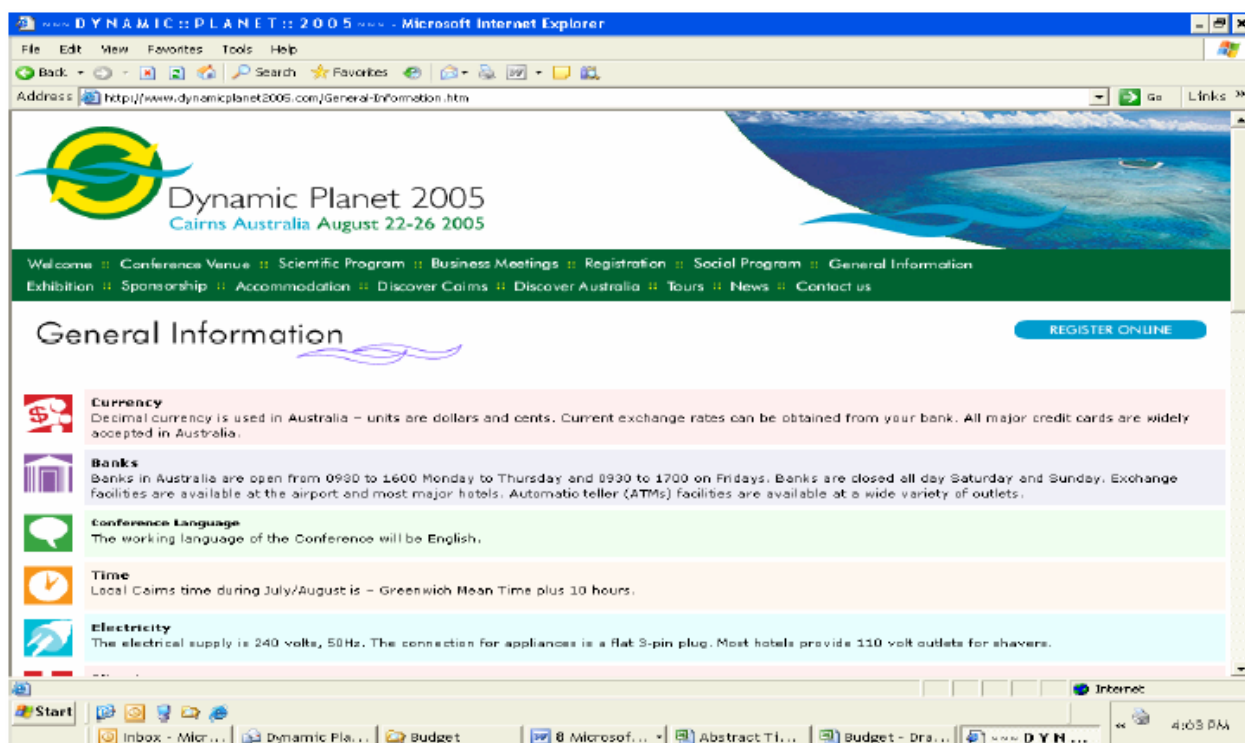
~~~ D Y N A M I C :: P L A N E T :: 2 0 0 5 ~~~ - Microsoft Internet Explorer

File Edit View Favorites Tools Help

Back Search Favorites

Address http://www.dynamicplanet2005.com/General-Information.htm Go Links

Dynamic Planet 2005
Cairns Australia August 22-26 2005

Welcome :: Conference Venue :: Scientific Program :: Business Meetings :: Registration :: Social Program :: General Information
Exhibition :: Sponsorship :: Accommodation :: Discover Cairns :: Discover Australia :: Tours :: News :: Contact us

General Information

REGISTER ONLINE

Currency
Decimal currency is used in Australia – units are dollars and cents. Current exchange rates can be obtained from your bank. All major credit cards are widely accepted in Australia.

Banks
Banks in Australia are open from 0930 to 1600 Monday to Thursday and 0930 to 1700 on Fridays. Banks are closed all day Saturday and Sunday. Exchange facilities are available at the airport and most major hotels. Automatic teller (ATMs) facilities are available at a wide variety of outlets.

Conference Language
The working language of the Conference will be English.

Time
Local Cairns time during July/August is – Greenwich Mean Time plus 10 hours.

Electricity
The electrical supply is 240 volts, 50Hz. The connection for appliances is a flat 3-pin plug. Most hotels provide 110 volt outlets for shavers.

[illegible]

Internet

Start Inbox - Micr... Dynamic Pla... Budget 8 Microsof... Abstract Ti... Budget - Dra... ~~~ D Y N ... 4:03 PM